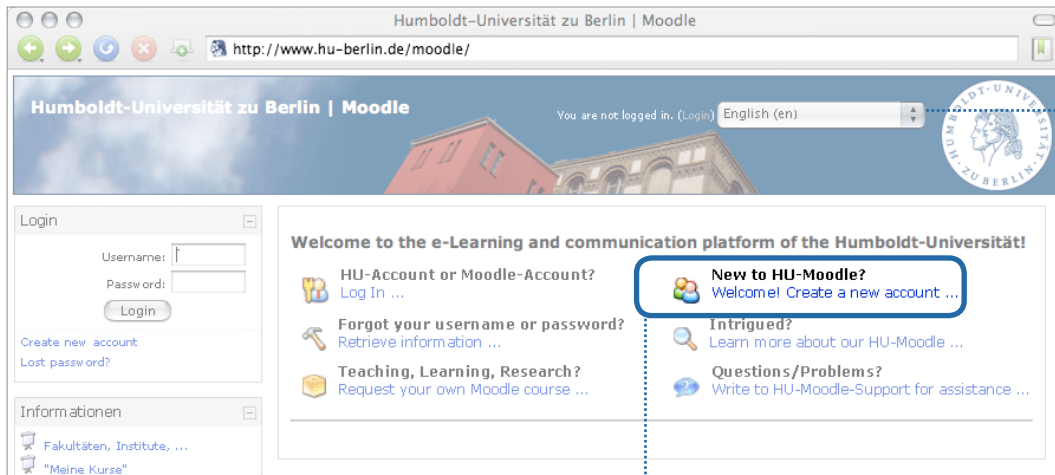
Humboldt-Universität zu Berlin | Moodle

http://www.hu-berlin.de/moodle/

Humboldt-Universität zu Berlin | Moodle

You are not logged in. (Login) English (en)

HUMBOLDT-UNIVERSITÄT ZU BERLIN

Login

Username:

Password:

Login

Create new account

Lost password?

Informationen

Fakultäten, Institute, ...

"Meine Kurse"

Welcome to the e-Learning and communication platform of the Humboldt-Universität!

HU-Account or Moodle-Account?
Log In ...

New to HU-Moodle?
Welcome! Create a new account ...

Forgot your username or password?
Retrieve information ...

Intrigued?
Learn more about our HU-Moodle ...

Teaching, Learning, Research?
Request your own Moodle course ...

Questions/Problems?
Write to HU-Moodle-Support for assistance ...